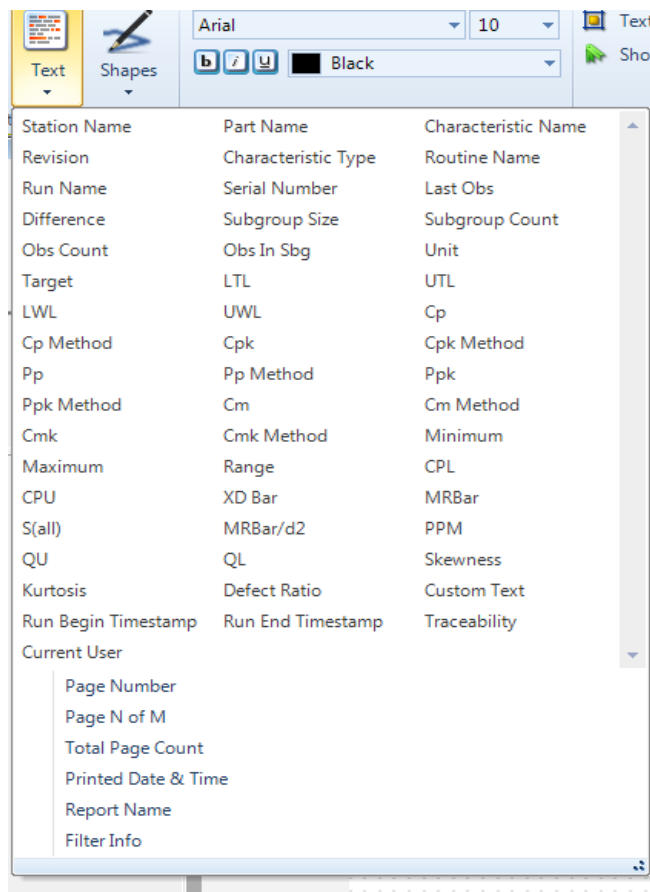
Text
Shapes
Arial
10
b i u
Black
Text
Sho

| | | |
|---|---|---|
| Station Name | Part Name | Characteristic Name |
| Revision | Characteristic Type | Routine Name |
| Run Name | Serial Number | Last Obs |
| Difference | Subgroup Size | Subgroup Count |
| Obs Count | Obs In Sbg | Unit |
| Target | LTL | UTL |
| LWL | UWL | Cp |
| Cp Method | Cpk | Cpk Method |
| Pp | Pp Method | Ppk |
| Ppk Method | Cm | Cm Method |
| Cmk | Cmk Method | Minimum |
| Maximum | Range | CPL |
| CPU | XD Bar | MRBar |
| S(all) | MRBar/d2 | PPM |
| QU | QL | Skewness |
| Kurtosis | Defect Ratio | Custom Text |
| Run Begin Timestamp | Run End Timestamp | Traceability |
| Current User | | |

Page Number
Page N of M
Total Page Count
Printed Date & Time
Report Name
Filter Info